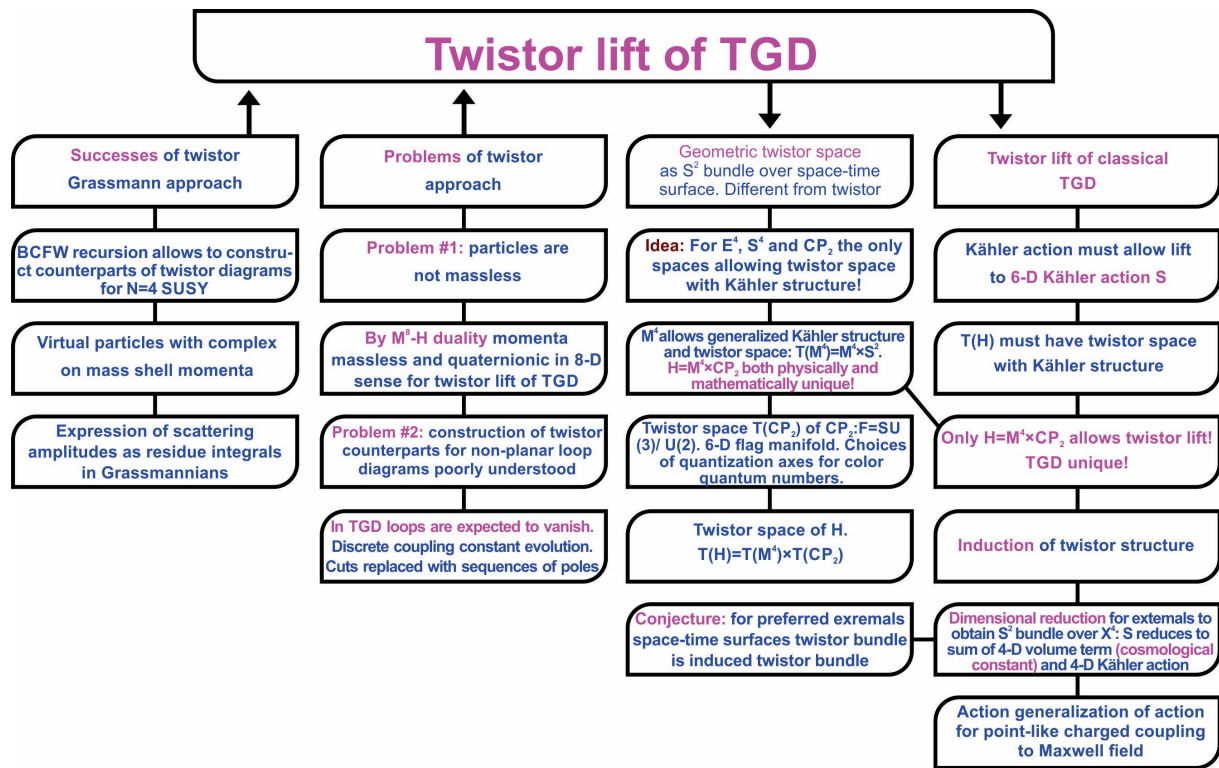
Twistor lift of TGD

Successes of twistor Grassmann approach

BCFW recursion allows to construct counterparts of twistor diagrams for N=4 SUSY

Virtual particles with complex on mass shell momenta

Expression of scattering amplitudes as residue integrals in Grassmannians

Problems of twistor approach

Problem #1: particles are not massless

By $M^8$-H duality momenta massless and quaternionic in 8-D sense for twistor lift of TGD

Problem #2: construction of twistor counterparts for non-planar loop diagrams poorly understood

In TGD loops are expected to vanish. Discrete coupling constant evolution. Cuts replaced with sequences of poles

Geometric twistor space as $S^2$ bundle over space-time surface. Different from twistor

Idea: For $E^4$, $S^4$ and $CP_2$ the only spaces allowing twistor space with Kähler structure!

$M^4$ allows generalized Kähler structure and twistor space: $T(M^4)=M^4\times S^2$. $H=M^4\times CP_2$ both physically and mathematically unique!

Twistor space $T(CP_2)$ of $CP_2$:F=SU(3)/ U(2). 6-D flag manifold. Choices of quantization axes for color quantum numbers.

Twistor space of H. $T(H)=T(M^4)\times T(CP_2)$

Conjecture: for preferred exremals space-time surfaces twistor bundle is induced twistor bundle

Twistor lift of classical TGD

Kähler action must allow lift to 6-D Kähler action S

T(H) must have twistor space with Kähler structure

Only $H=M^4\times CP_2$ allows twistor lift! TGD unique!

Induction of twistor structure

Dimensional reduction for extemals to obtain $S^2$ bundle over $X^4$: S reduces to sum of 4-D volume term (cosmological constant) and 4-D Kähler action

Action generalization of action for point-like charged coupling to Maxwell field